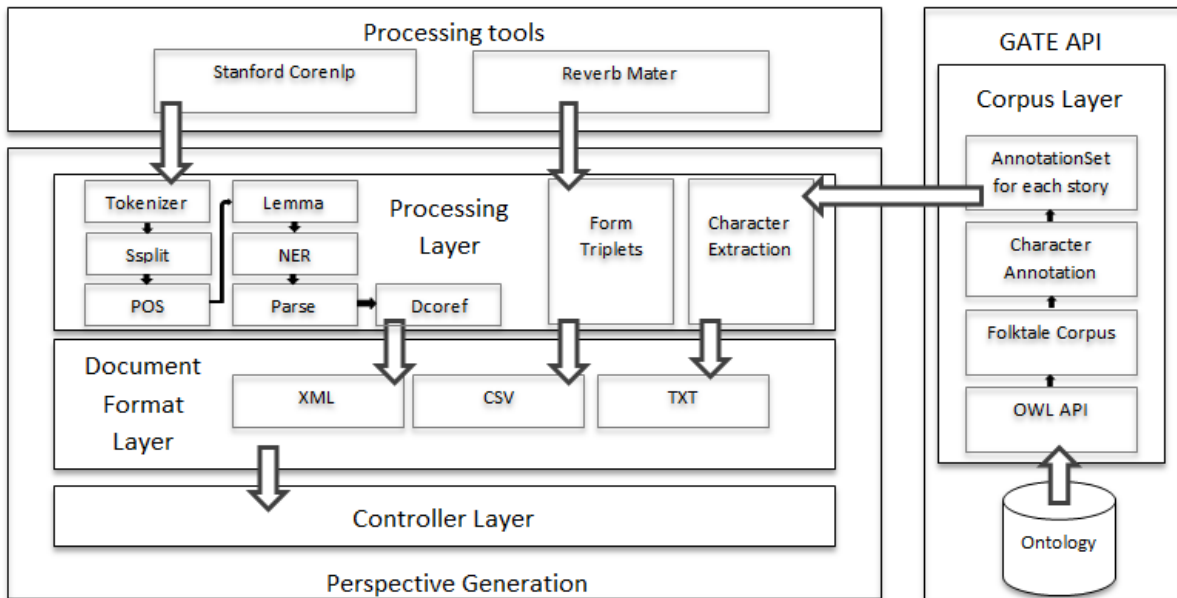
Processing tools

Stanford Corenlp

Reverb Mater

GATE API

Corpus Layer

AnnotationSet for each story

Character Annotation

Folktale Corpus

OWL API

Ontology

Tokenizer

Ssplit

POS

Lemma

NER

Parse

Dcoref

Processing Layer

Form Triplets

Character Extraction

Document Format Layer

XML

CSV

TXT

Controller Layer

Perspective Generation